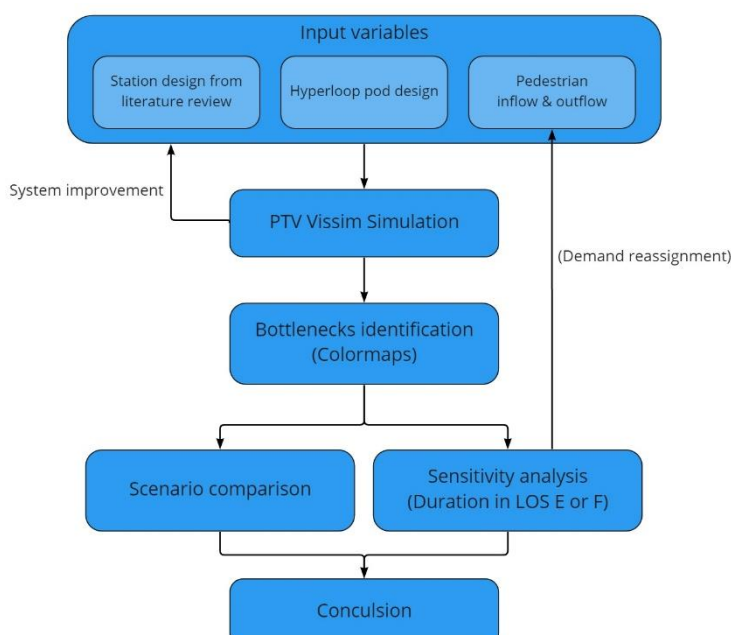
Input variables

Station design from literature review

Hyperloop pod design

Pedestrian inflow & outflow

System improvement

PTV Vissim Simulation

(Demand reassignment)

Bottlenecks identification (Colormaps)

Scenario comparison

Sensitivity analysis (Duration in LOS E or F)

Conculsion